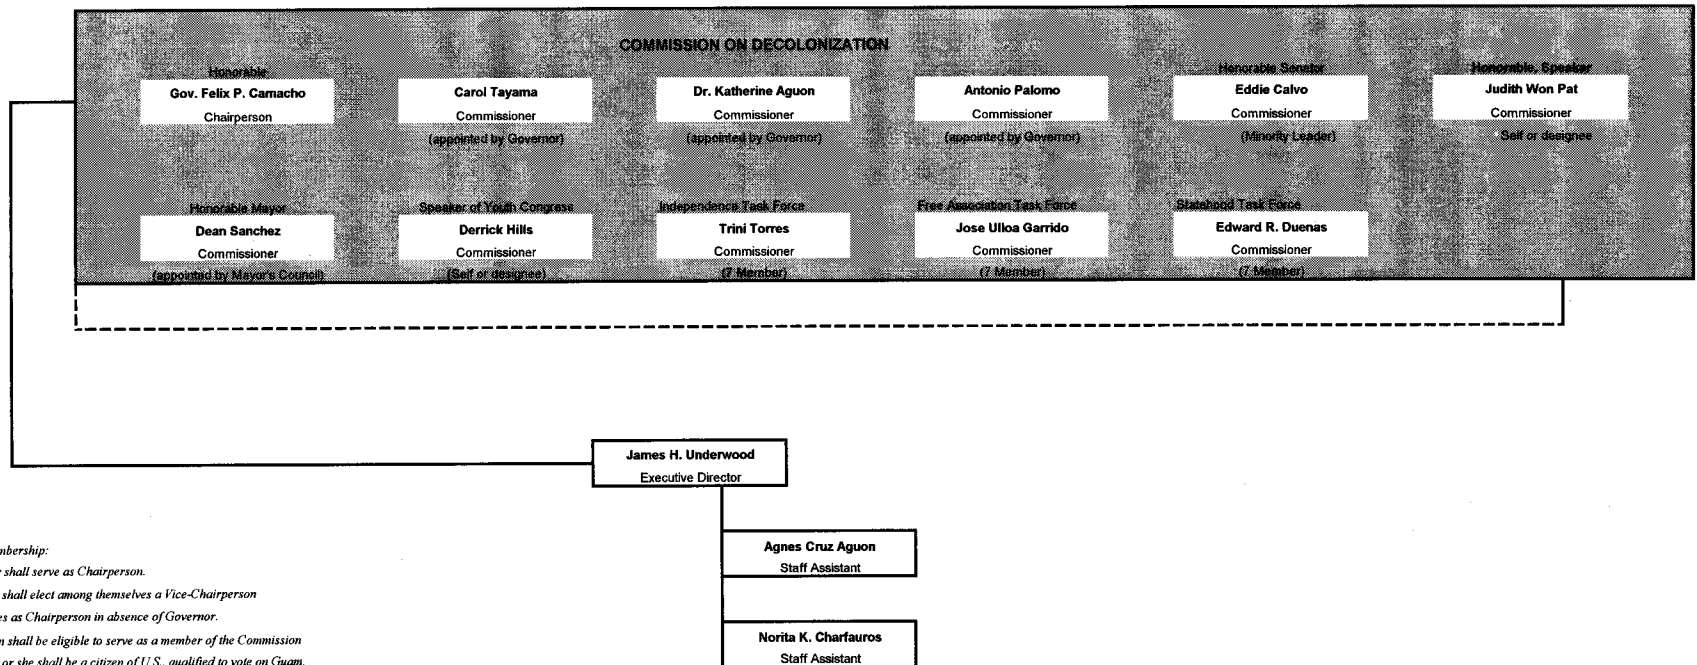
COMMISSION ON DECOLONIZATION

Honorable
Gov. Felix P. Camacho
Chairperson

Carol Tayama
Commissioner
(appointed by Governor)

Dr. Katherine Aguon
Commissioner
(appointed by Governor)

Antonio Palomo
Commissioner
(appointed by Governor)

Honorable Senator
Eddie Calvo
Commissioner
(Minority Leader)

Honorable Speaker
Judith Won Pat
Commissioner
Self or designee

Honorable Mayor
Dean Sanchez
Commissioner
(appointed by Mayor's Council)

Speaker of Youth Congress
Derrick Hills
Commissioner
(Self or designee)

Independence Task Force
Trini Torres
Commissioner
(7 Member)

Free Association Task Force
Jose Ulloa Garrido
Commissioner
(7 Member)

Statehood Task Force
Edward R. Duenas
Commissioner
(7 Member)

James H. Underwood
Executive Director

Agnes Cruz Aguon
Staff Assistant

Norita K. Charfauros
Staff Assistant

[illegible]mbership:
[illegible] shall serve as Chairperson.
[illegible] shall elect among themselves a Vice-Chairperson
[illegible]es as Chairperson in absence of Governor.
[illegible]n shall be eligible to serve as a member of the Commission
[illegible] or she shall be a citizen of U.S., qualified to vote on Guam.